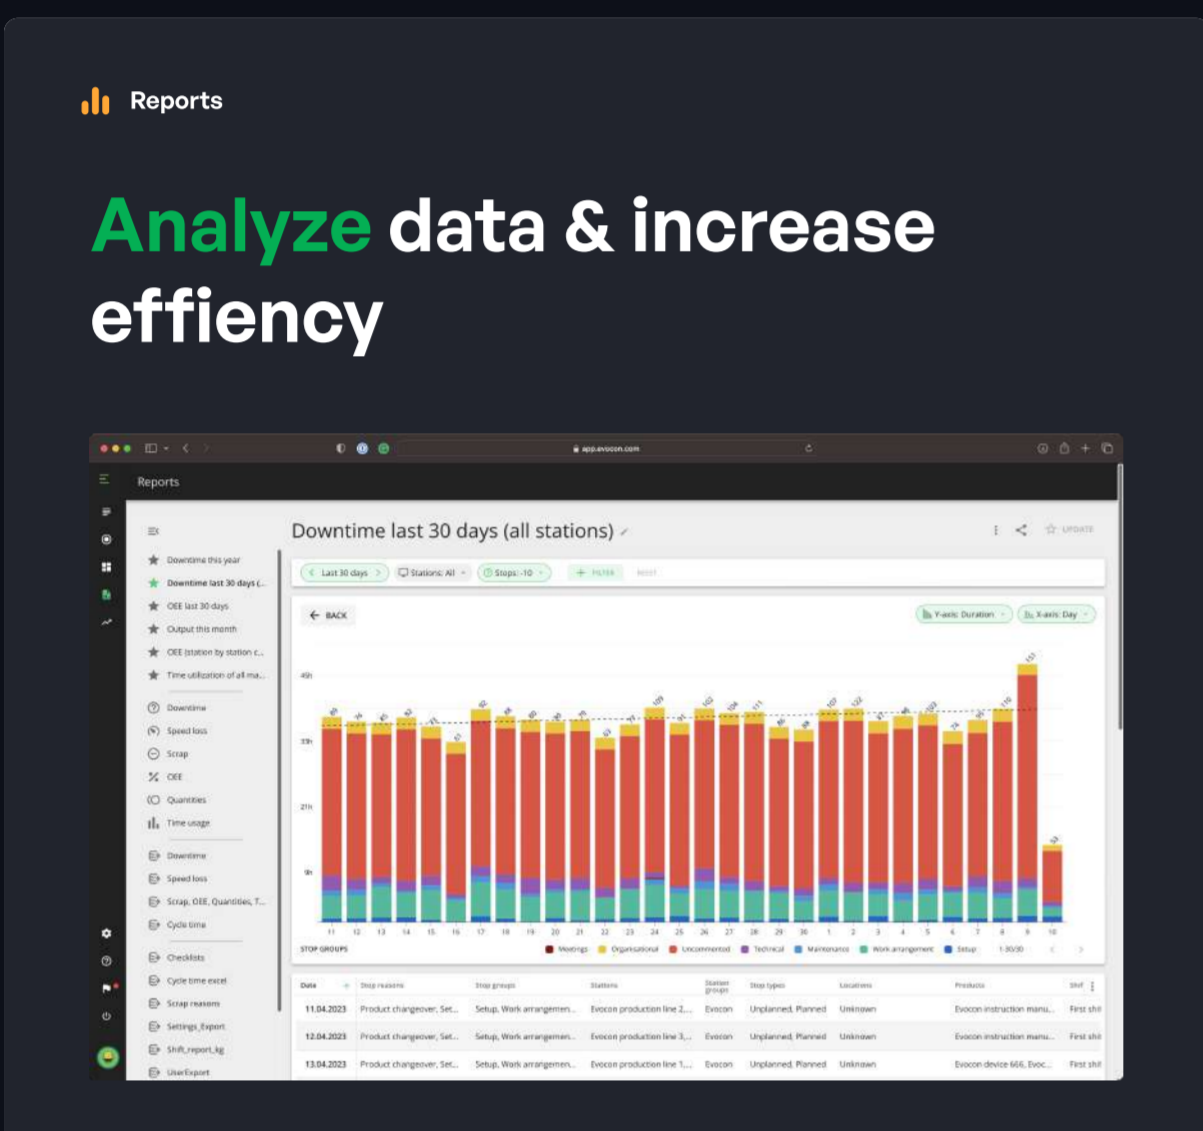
Reports

Analyze data & increase effiency

app.evocon.com

Reports

Downtime last 30 days (all stations)

UPDATE

Downtime this year
Downtime last 30 days (...
OEE last 30 days
Output this month
OEE (station by station c...
Time utilization of all ma...

Downtime
Speed loss
Scrap
OEE
Quantities
Time usage

Downtime
Speed loss
Scrap, OEE, Quantities, T...
Cycle time

Checklists
Cycle time excel
Scrap reasons
Settings_Export
Shift_report_kg
UserExport

Last 30 days | Stations: All | Stops: -10 | + FILTER | RESET

BACK

Y-axis: Duration | X-axis: Day

45h
33h
21h
9h

11 12 13 14 15 16 17 18 19 20 21 22 23 24 25 26 27 28 29 30 1 2 3 4 5 6 7 8 9 10

STOP GROUPS | Meetings | Organisational | Uncommented | Technical | Maintenance | Work arrangement | Setup | 1-30/30

| Date | Stop reasons | Stop groups | Stations | Station groups | Stop types | Locations | Products | Shif |
|---|---|---|---|---|---|---|---|---|
| 11.04.2023 | Product changeover, Set... | Setup, Work arrangemen... | Evocon production line 2,... | Evocon | Unplanned, Planned | Unknown | Evocon instruction manu... | First shif |
| 12.04.2023 | Product changeover, Set... | Setup, Work arrangemen... | Evocon production line 3,... | Evocon | Unplanned, Planned | Unknown | Evocon instruction manu... | First shif |
| 13.04.2023 | Product changeover, Set... | Setup, Work arrangemen... | Evocon production line 1,... | Evocon | Unplanned, Planned | Unknown | Evocon device 666, Evoc... | First shif |